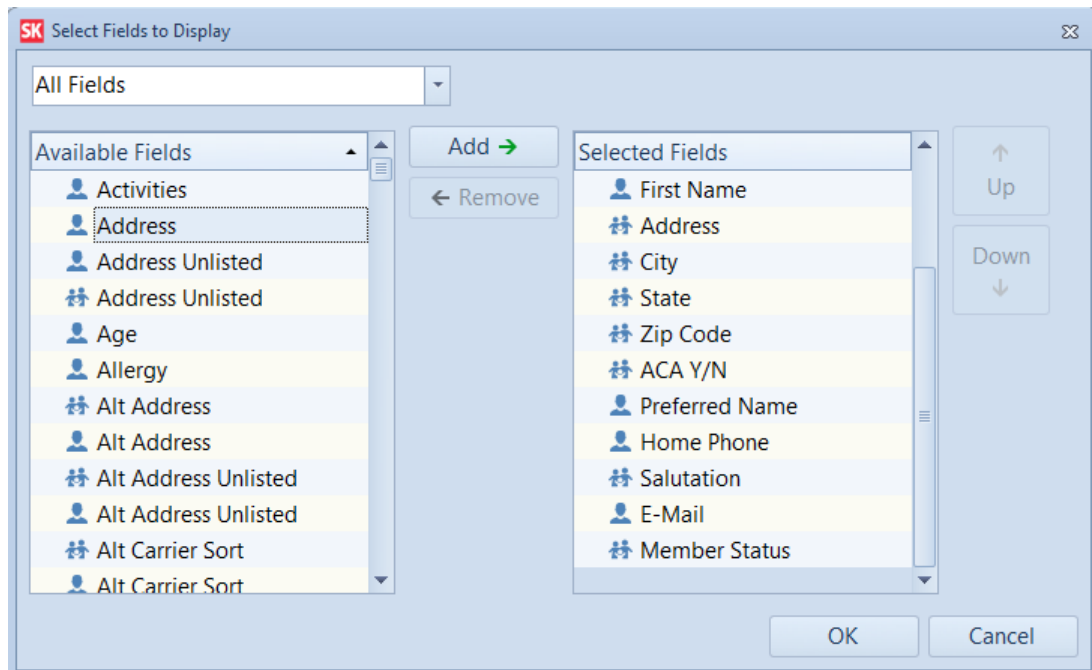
SK Select Fields to Display

All Fields

Available Fields
Activities
Address
Address Unlisted
Address Unlisted
Age
Allergy
Alt Address
Alt Address
Alt Address Unlisted
Alt Address Unlisted
Alt Carrier Sort
Alt Carrier Sort

Add →
← Remove

Selected Fields
First Name
Address
City
State
Zip Code
ACA Y/N
Preferred Name
Home Phone
Salutation
E-Mail
Member Status

↑ Up
Down ↓

OK
Cancel